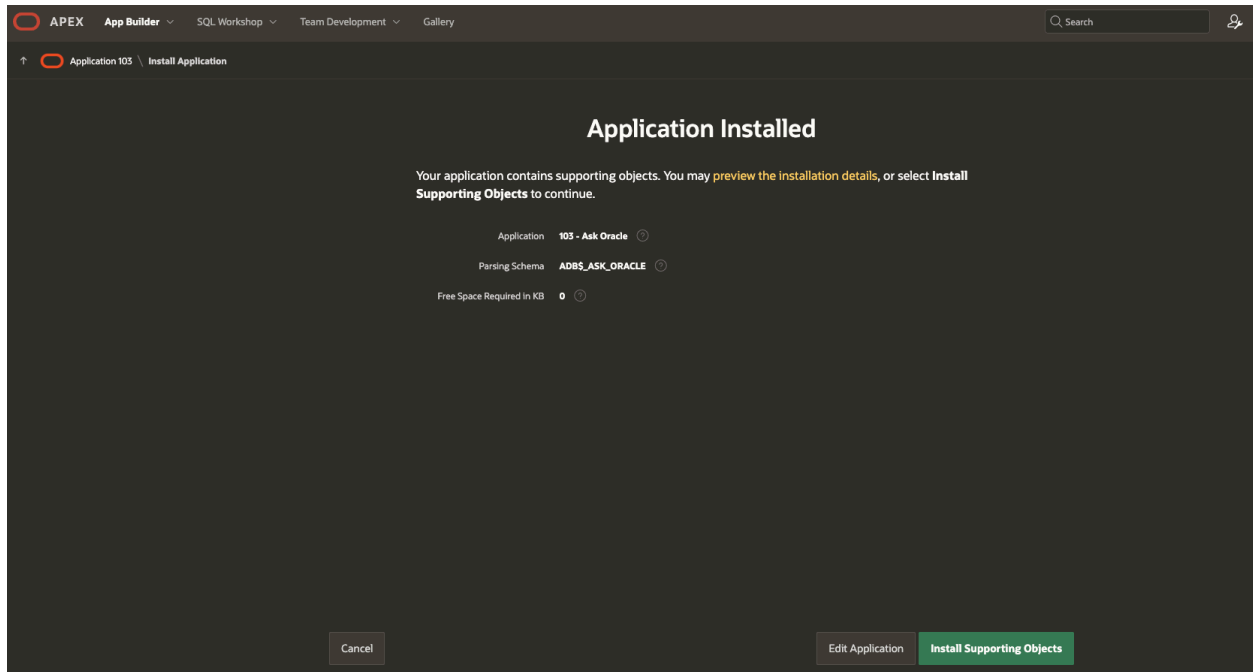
APEX App Builder SQL Workshop Team Development Gallery

Search

Application 103 \ Install Application

Application Installed

Your application contains supporting objects. You may preview the installation details, or select Install Supporting Objects to continue.

Application 103 - Ask Oracle

Parsing Schema ADB$_ASK_ORACLE

Free Space Required in KB 0

Cancel

Edit Application

Install Supporting Objects